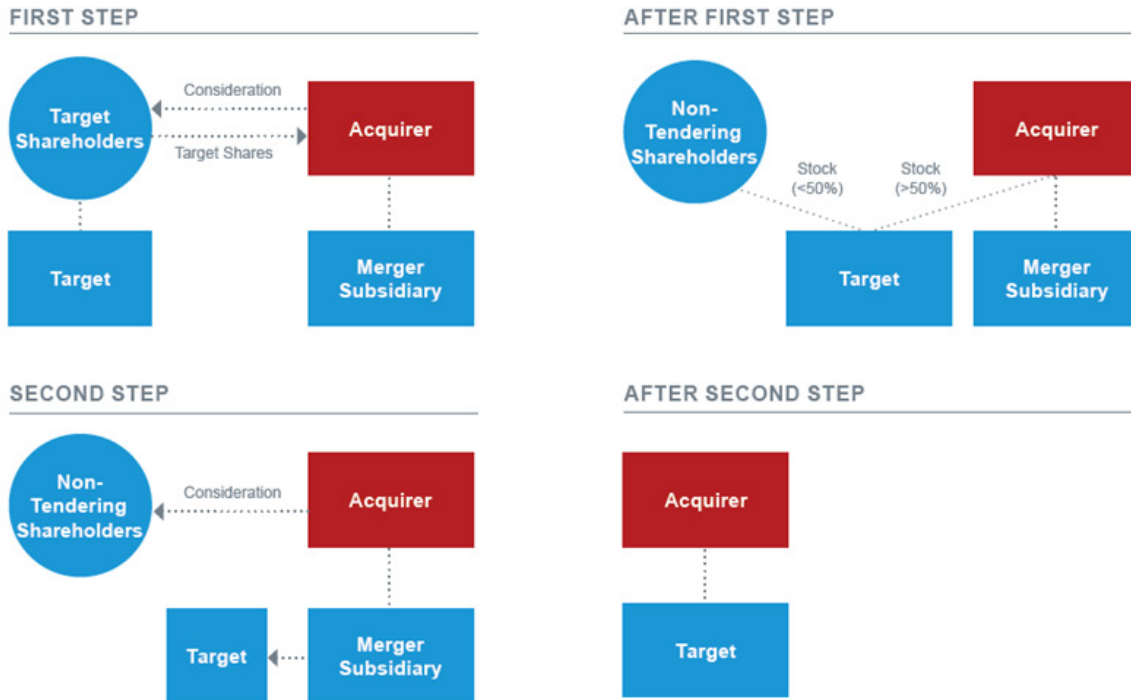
FIRST STEP

Target Shareholders

Consideration

Target Shares

Acquirer

Target

Merger Subsidiary

AFTER FIRST STEP

Non-Tendering Shareholders

Acquirer

Stock (<50%)

Stock (>50%)

Target

Merger Subsidiary

SECOND STEP

Non-Tendering Shareholders

Consideration

Acquirer

Target

Merger Subsidiary

AFTER SECOND STEP

Acquirer

Target